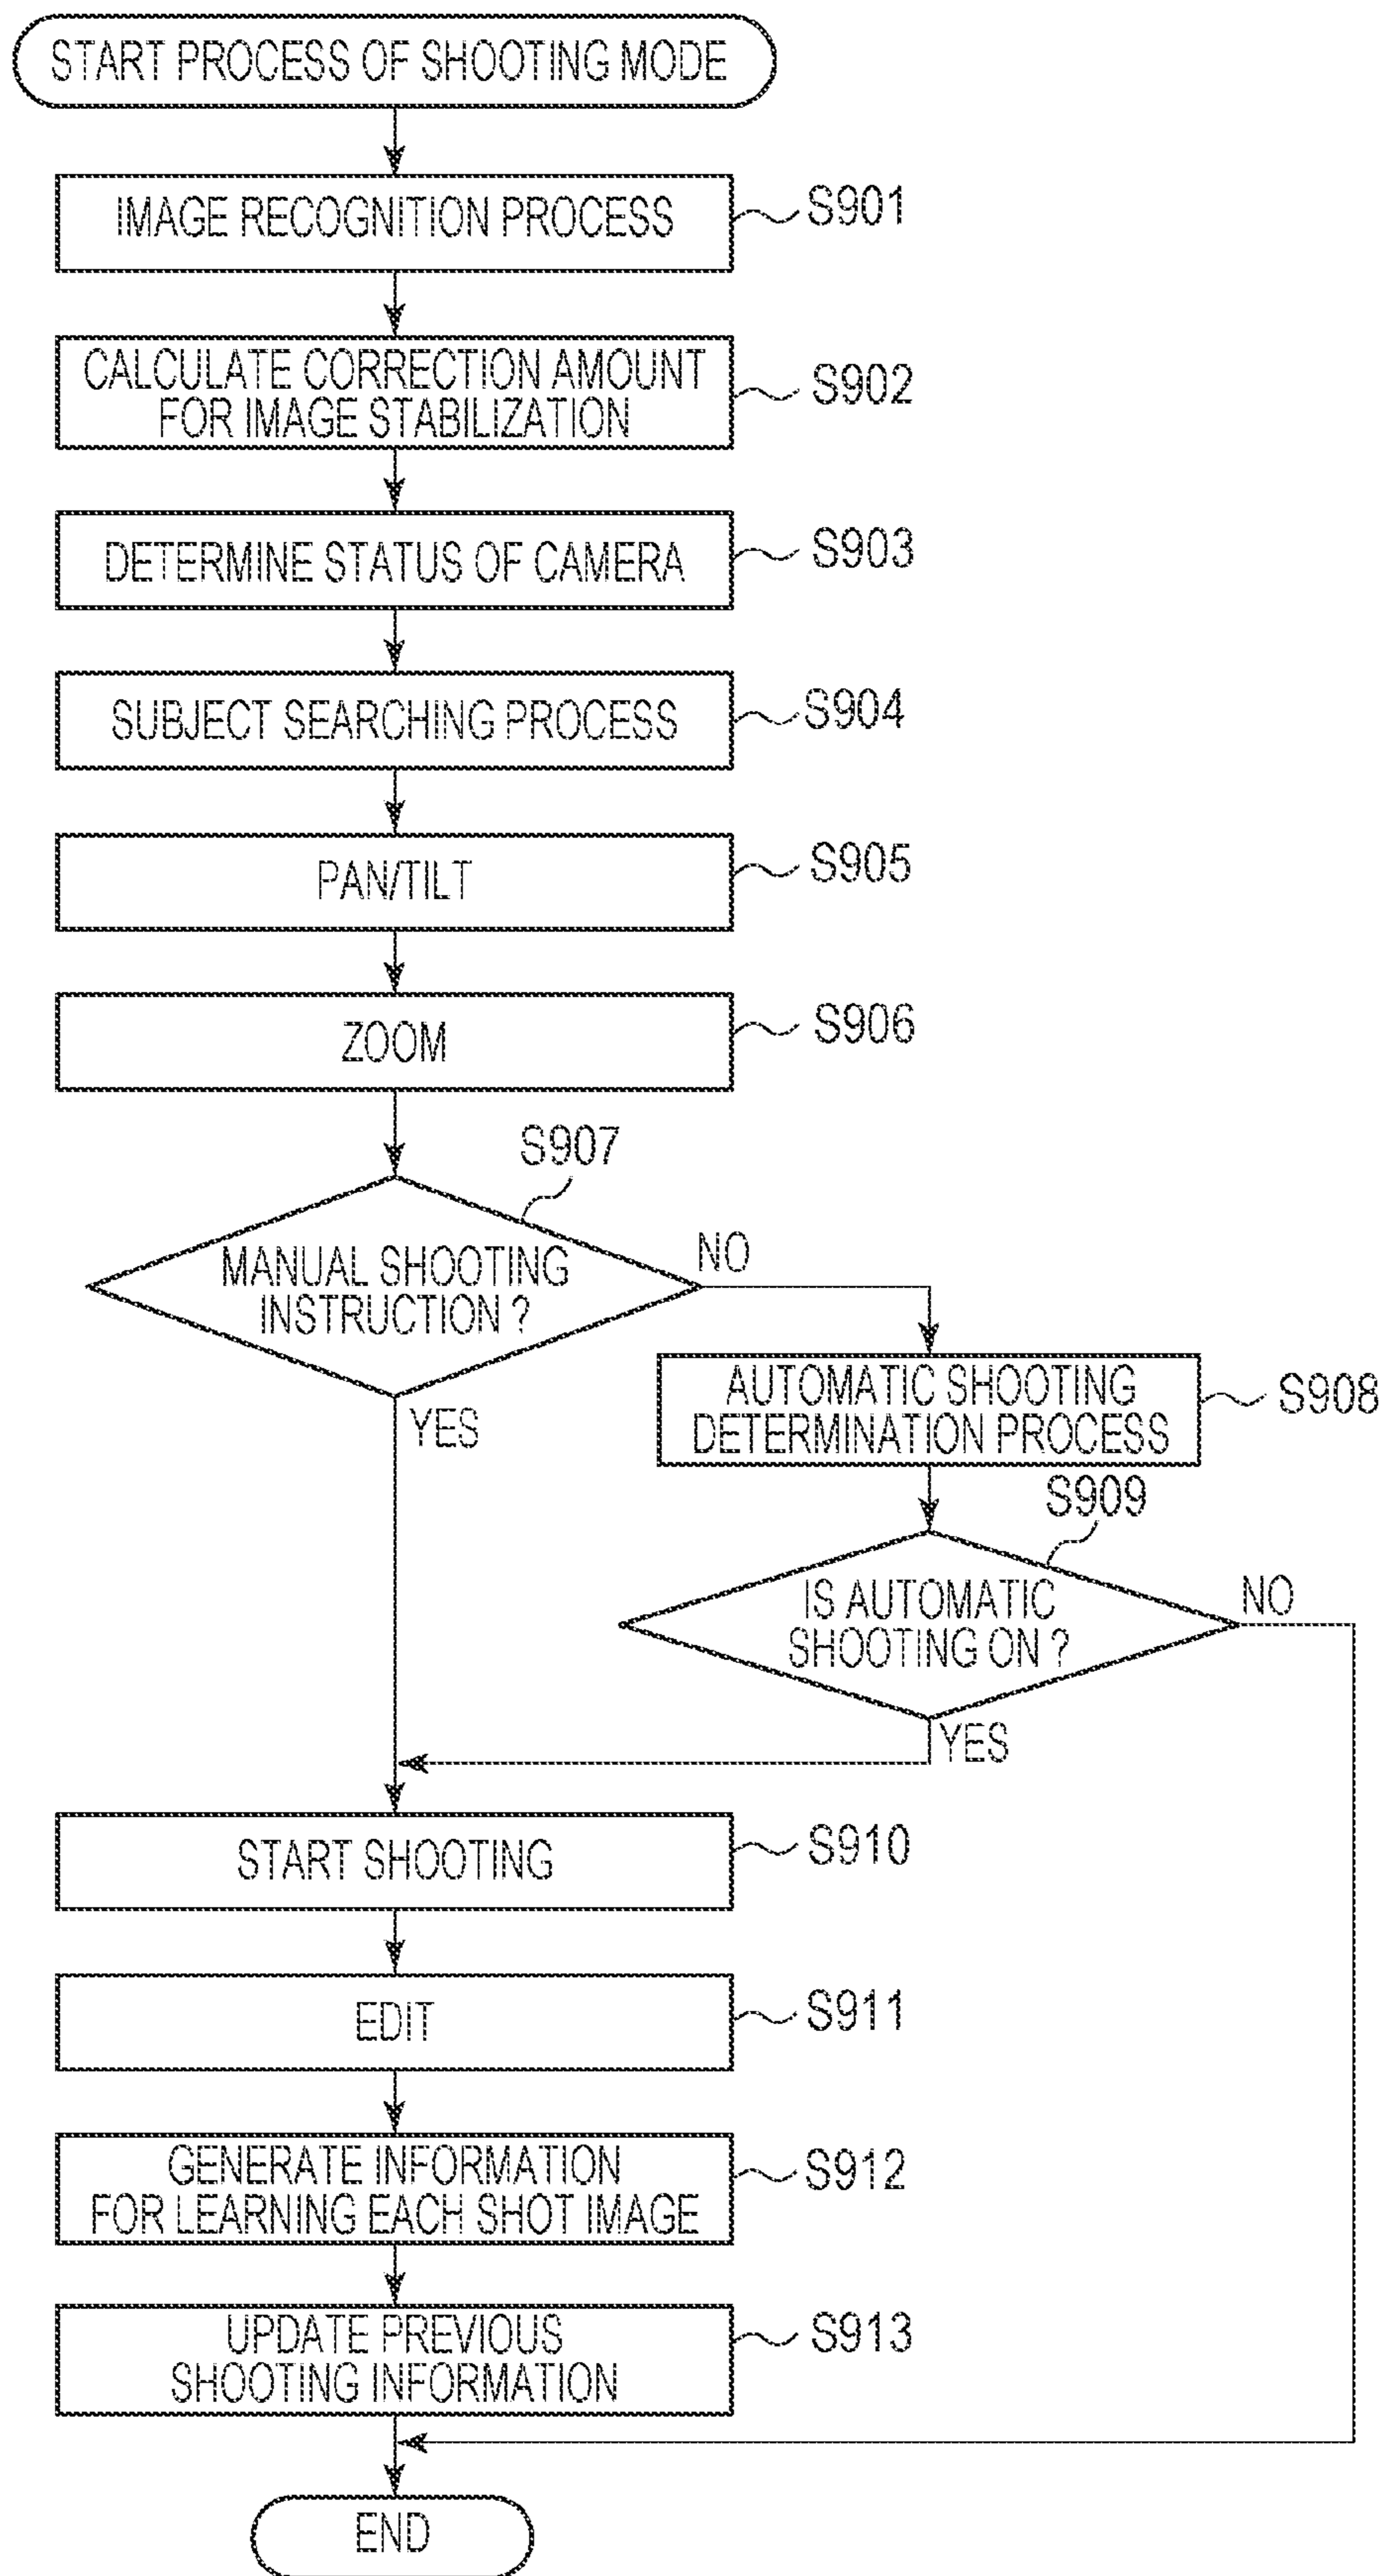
START PROCESS OF SHOOTING MODE

IMAGE RECOGNITION PROCESS
S901

CALCULATE CORRECTION AMOUNT FOR IMAGE STABILIZATION
S902

DETERMINE STATUS OF CAMERA
S903

SUBJECT SEARCHING PROCESS
S904

PAN/TILT
S905

ZOOM
S906

S907
MANUAL SHOOTING INSTRUCTION ?
NO
YES

AUTOMATIC SHOOTING DETERMINATION PROCESS
S908

S909
IS AUTOMATIC SHOOTING ON ?
NO
YES

START SHOOTING
S910

EDIT
S911

GENERATE INFORMATION FOR LEARNING EACH SHOT IMAGE
S912

UPDATE PREVIOUS SHOOTING INFORMATION
S913

END